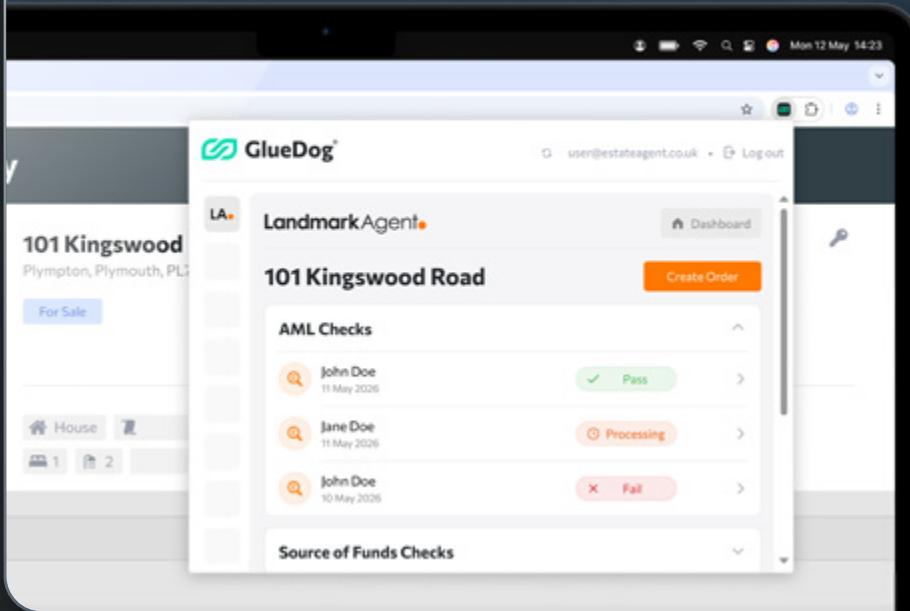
Mon 12 May 14:23

GlueDog

user@estateagent.co.uk • Log out

LA

LandmarkAgent

Dashboard

101 Kingswood Road

Create Order

AML Checks

John Doe
11 May 2026

Pass

Jane Doe
11 May 2026

Processing

John Doe
10 May 2026

Fail

Source of Funds Checks

101 Kingswood

Plympton, Plymouth, PL7

For Sale

House

1

2